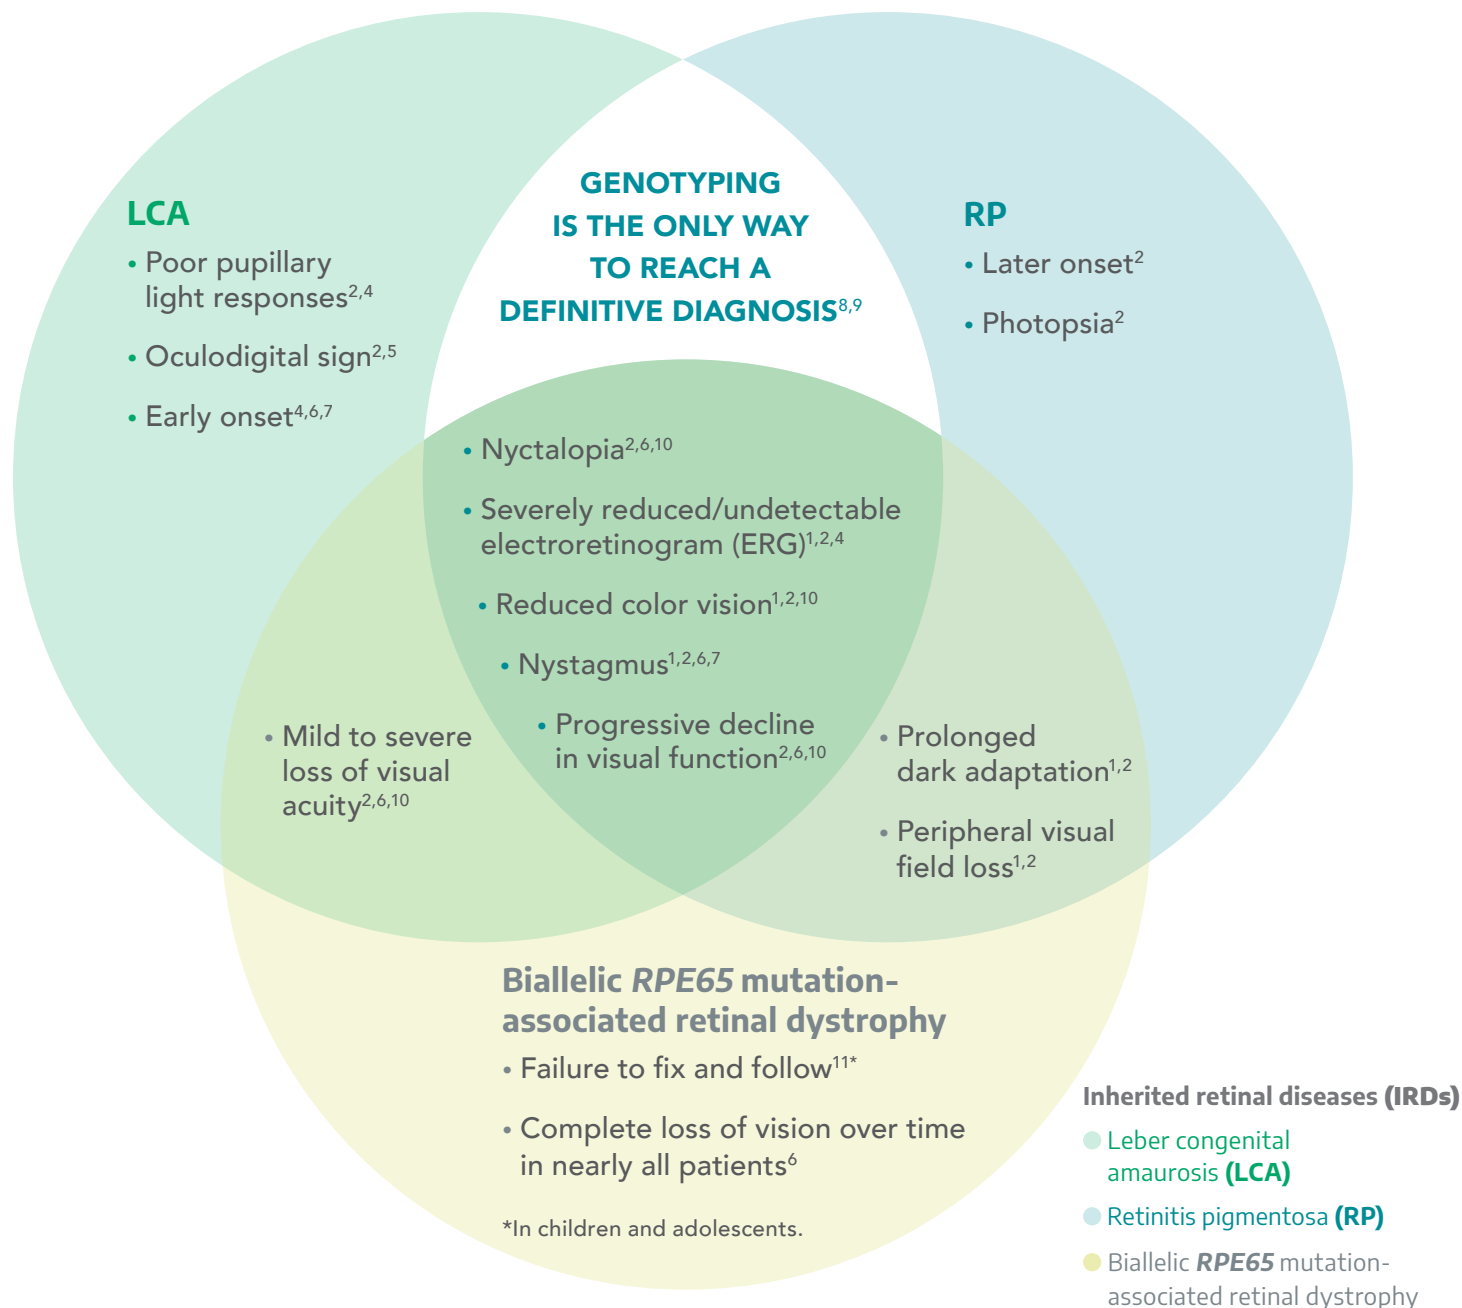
LCA

• Poor pupillary light responses$^{2,4}$

• Oculodigital sign$^{2,5}$

• Early onset$^{4,6,7}$

GENOTYPING IS THE ONLY WAY TO REACH A DEFINITIVE DIAGNOSIS$^{8,9}$

RP

• Later onset$^{2}$

• Photopsia$^{2}$

• Nyctalopia$^{2,6,10}$

• Severely reduced/undetectable electroretinogram (ERG)$^{1,2,4}$

• Reduced color vision$^{1,2,10}$

• Nystagmus$^{1,2,6,7}$

• Progressive decline in visual function$^{2,6,10}$

• Mild to severe loss of visual acuity$^{2,6,10}$

• Prolonged dark adaptation$^{1,2}$

• Peripheral visual field loss$^{1,2}$

Biallelic *RPE65* mutation-associated retinal dystrophy

• Failure to fix and follow$^{11*}$

• Complete loss of vision over time in nearly all patients$^{6}$

*In children and adolescents.

Inherited retinal diseases (IRDs)

Leber congenital amaurosis (LCA)

Retinitis pigmentosa (RP)

Biallelic *RPE65* mutation-associated retinal dystrophy